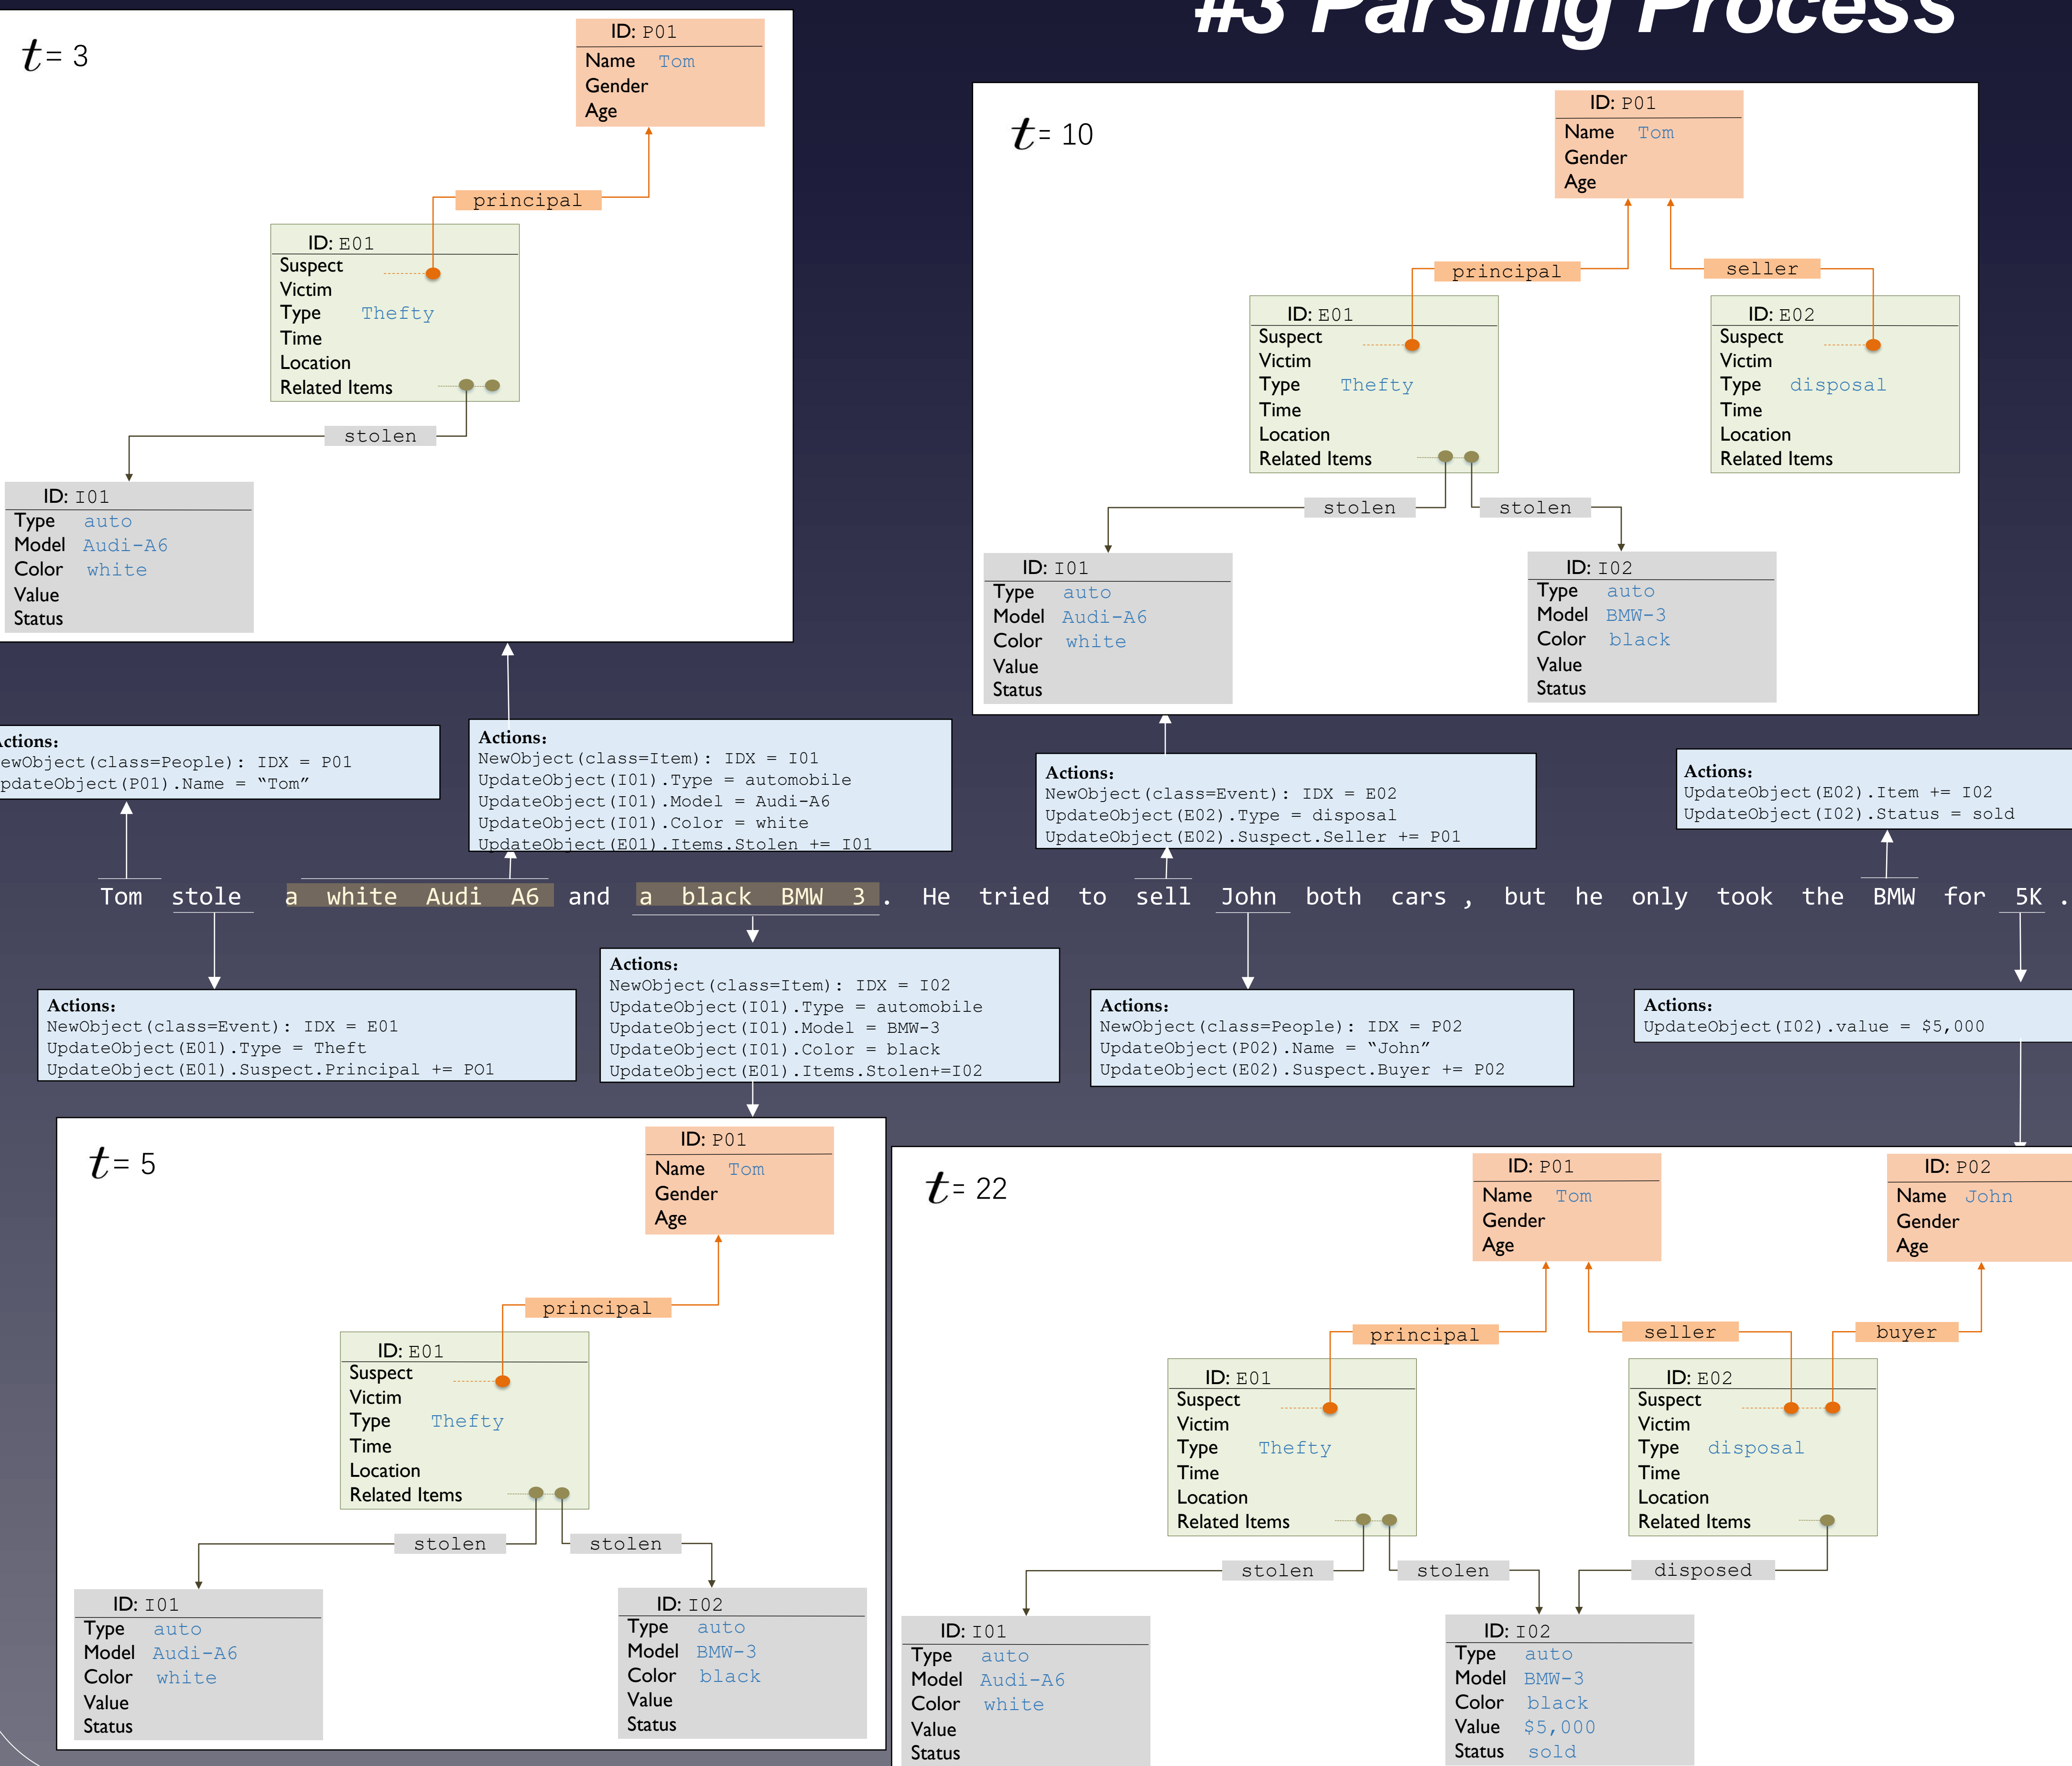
#3 Parsing Process

$t$= 3

ID: P01
Name Tom
Gender
Age

principal

ID: E01
Suspect
Victim
Type Thefty
Time
Location
Related Items

stolen

ID: I01
Type auto
Model Audi-A6
Color white
Value
Status

$t$= 10

ID: P01
Name Tom
Gender
Age

principal
seller

ID: E01
Suspect
Victim
Type Thefty
Time
Location
Related Items

ID: E02
Suspect
Victim
Type disposal
Time
Location
Related Items

stolen
stolen

ID: I01
Type auto
Model Audi-A6
Color white
Value
Status

ID: I02
Type auto
Model BMW-3
Color black
Value
Status

ctions:
ewObject(class=People): IDX = P01
pdateObject(P01).Name = "Tom"

Actions:
NewObject(class=Item): IDX = I01
UpdateObject(I01).Type = automobile
UpdateObject(I01).Model = Audi-A6
UpdateObject(I01).Color = white
UpdateObject(E01).Items.Stolen += I01

Actions:
NewObject(class=Event): IDX = E02
UpdateObject(E02).Type = disposal
UpdateObject(E02).Suspect.Seller += P01

Actions:
UpdateObject(E02).Item += I02
UpdateObject(I02).Status = sold

Tom stole a white Audi A6 and a black BMW 3 . He tried to sell John both cars , but he only took the BMW for 5K .

Actions:
NewObject(class=Event): IDX = E01
UpdateObject(E01).Type = Theft
UpdateObject(E01).Suspect.Principal += P01

Actions:
NewObject(class=Item): IDX = I02
UpdateObject(I01).Type = automobile
UpdateObject(I01).Model = BMW-3
UpdateObject(I01).Color = black
UpdateObject(E01).Items.Stolen+=I02

Actions:
NewObject(class=People): IDX = P02
UpdateObject(P02).Name = "John"
UpdateObject(E02).Suspect.Buyer += P02

Actions:
UpdateObject(I02).value = $5,000

$t$= 5

ID: P01
Name Tom
Gender
Age

principal

ID: E01
Suspect
Victim
Type Thefty
Time
Location
Related Items

stolen
stolen

ID: I01
Type auto
Model Audi-A6
Color white
Value
Status

ID: I02
Type auto
Model BMW-3
Color black
Value
Status

$t$= 22

ID: P01
Name Tom
Gender
Age

ID: P02
Name John
Gender
Age

principal
seller
buyer

ID: E01
Suspect
Victim
Type Thefty
Time
Location
Related Items

ID: E02
Suspect
Victim
Type disposal
Time
Location
Related Items

stolen
stolen
disposed

ID: I01
Type auto
Model Audi-A6
Color white
Value
Status

ID: I02
Type auto
Model BMW-3
Color black
Value $5,000
Status sold